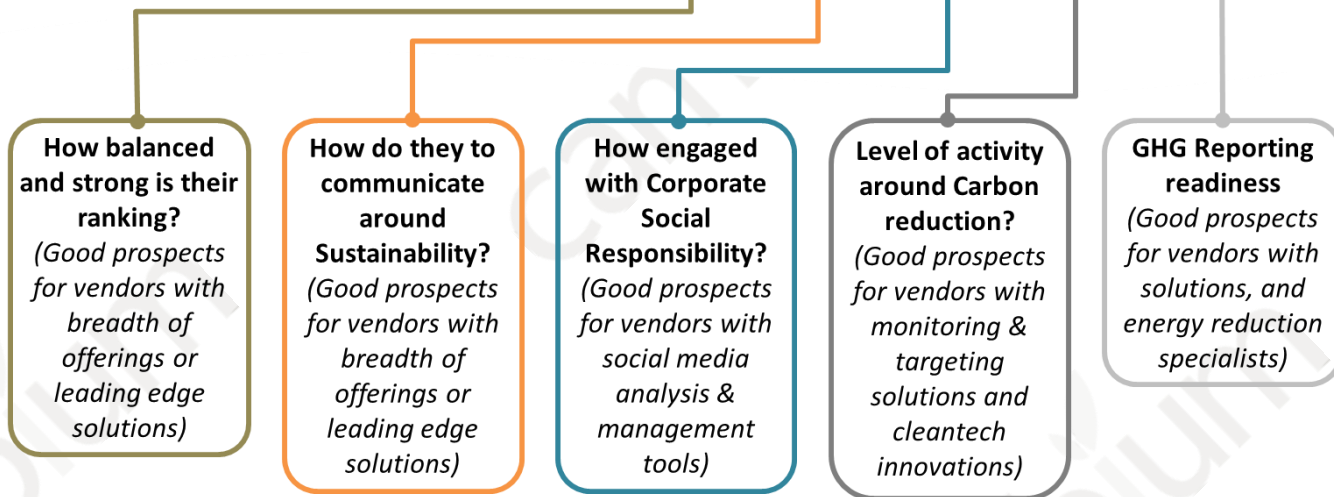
How balanced and strong is their ranking?
(Good prospects for vendors with breadth of offerings or leading edge solutions)

How do they to communicate around Sustainability?
(Good prospects for vendors with breadth of offerings or leading edge solutions)

How engaged with Corporate Social Responsibility?
(Good prospects for vendors with social media analysis & management tools)

Level of activity around Carbon reduction?
(Good prospects for vendors with monitoring & targeting solutions and cleantech innovations)

GHG Reporting readiness
(Good prospects for vendors with solutions, and energy reduction specialists)